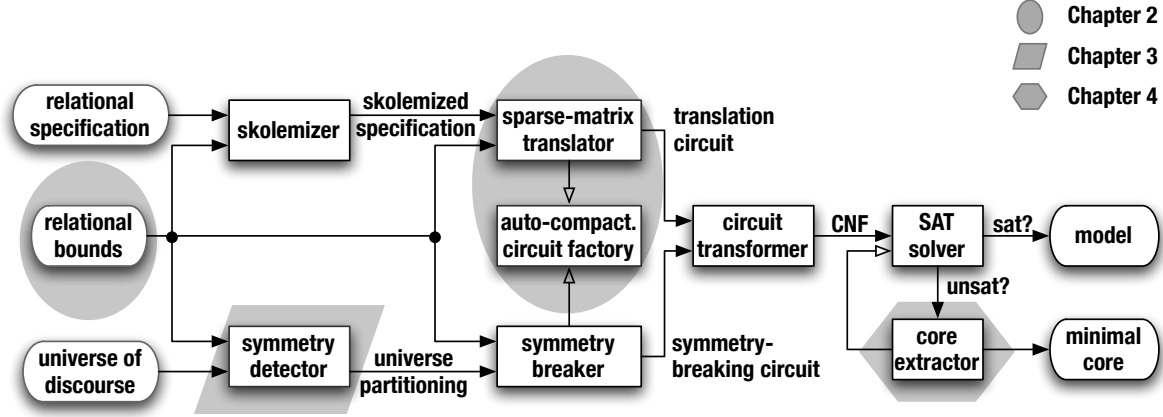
Chapter 2
Chapter 3
Chapter 4

relational specification

skolemizer

skolemized specification

sparse-matrix translator

translation circuit

relational bounds

auto-compact. circuit factory

circuit transformer

CNF

SAT solver

sat?

model

unsat?

universe of discourse

symmetry detector

universe partitioning

symmetry breaker

symmetry-breaking circuit

core extractor

minimal core